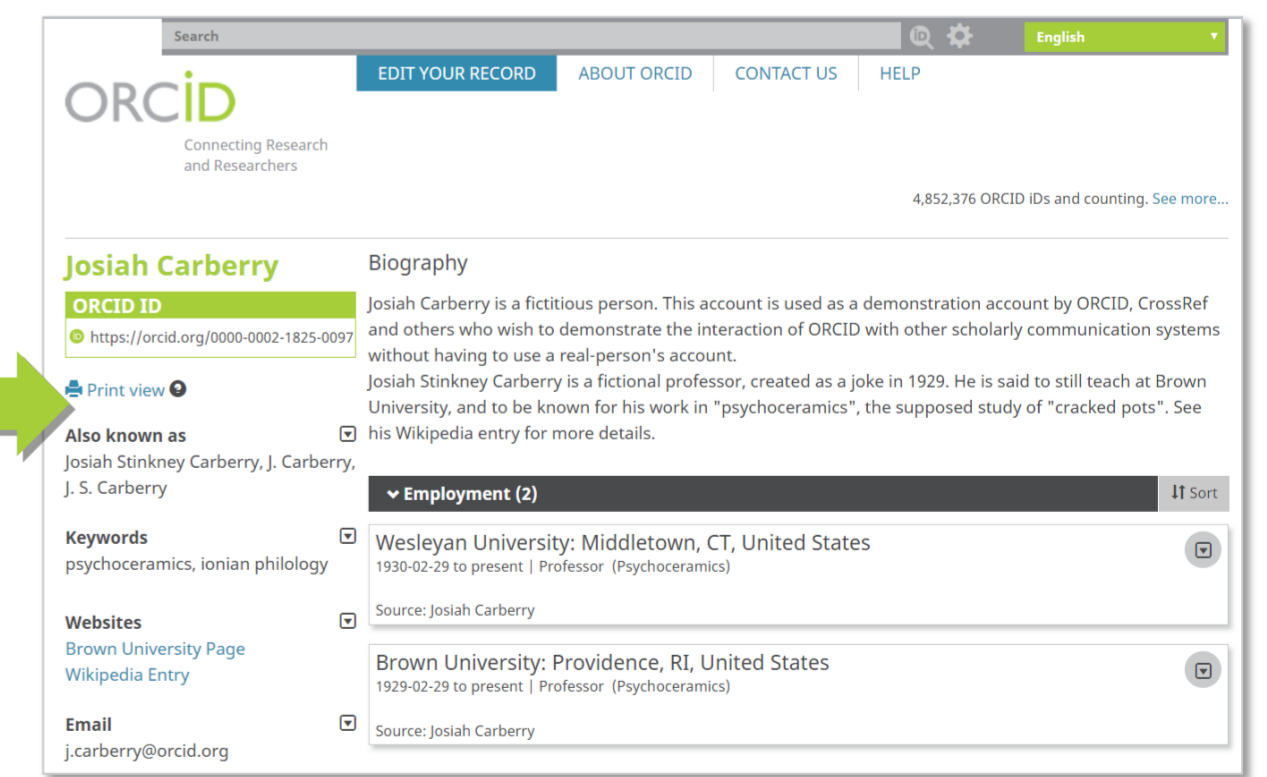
Search

English

ORCID
Connecting Research and Researchers

EDIT YOUR RECORD | ABOUT ORCID | CONTACT US | HELP

4,852,376 ORCID iDs and counting. See more...

Josiah Carberry

ORCID ID
https://orcid.org/0000-0002-1825-0097

Print view

Also known as
Josiah Stinkney Carberry, J. Carberry, J. S. Carberry

Keywords
psychoceramics, ionian philology

Websites
Brown University Page
Wikipedia Entry

Email
j.carberry@orcid.org

Biography

Josiah Carberry is a fictitious person. This account is used as a demonstration account by ORCID, CrossRef and others who wish to demonstrate the interaction of ORCID with other scholarly communication systems without having to use a real-person's account.
Josiah Stinkney Carberry is a fictional professor, created as a joke in 1929. He is said to still teach at Brown University, and to be known for his work in "psychoceramics", the supposed study of "cracked pots". See his Wikipedia entry for more details.

Employment (2)

Sort

Wesleyan University: Middletown, CT, United States
1930-02-29 to present | Professor (Psychoceramics)

Source: Josiah Carberry

Brown University: Providence, RI, United States
1929-02-29 to present | Professor (Psychoceramics)

Source: Josiah Carberry